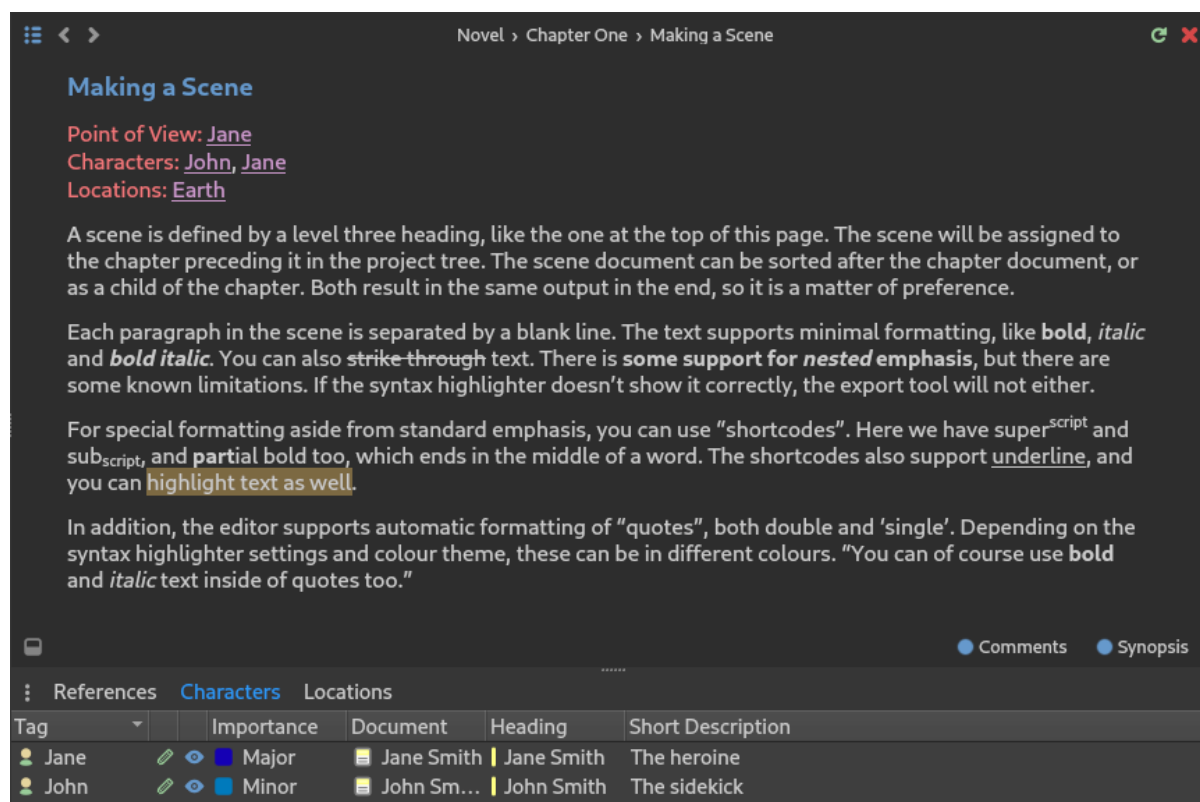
Novel › Chapter One › Making a Scene

Making a Scene

Point of View: Jane
Characters: John, Jane
Locations: Earth

A scene is defined by a level three heading, like the one at the top of this page. The scene will be assigned to the chapter preceding it in the project tree. The scene document can be sorted after the chapter document, or as a child of the chapter. Both result in the same output in the end, so it is a matter of preference.

Each paragraph in the scene is separated by a blank line. The text supports minimal formatting, like **bold**, *italic* and ***bold italic***. You can also ~~strike through~~ text. There is **some support for *nested* emphasis**, but there are some known limitations. If the syntax highlighter doesn't show it correctly, the export tool will not either.

For special formatting aside from standard emphasis, you can use "shortcodes". Here we have super$^{script}$ and sub$_{script}$, and **part**ial bold too, which ends in the middle of a word. The shortcodes also support underline, and you can highlight text as well.

In addition, the editor supports automatic formatting of "quotes", both double and 'single'. Depending on the syntax highlighter settings and colour theme, these can be in different colours. "You can of course use **bold** and *italic* text inside of quotes too."

Comments Synopsis

References Characters Locations

| Tag | | | Importance | Document | Heading | Short Description |
|---|---|---|---|---|---|---|
| Jane | | | Major | Jane Smith | Jane Smith | The heroine |
| John | | | Minor | John Sm... | John Smith | The sidekick |